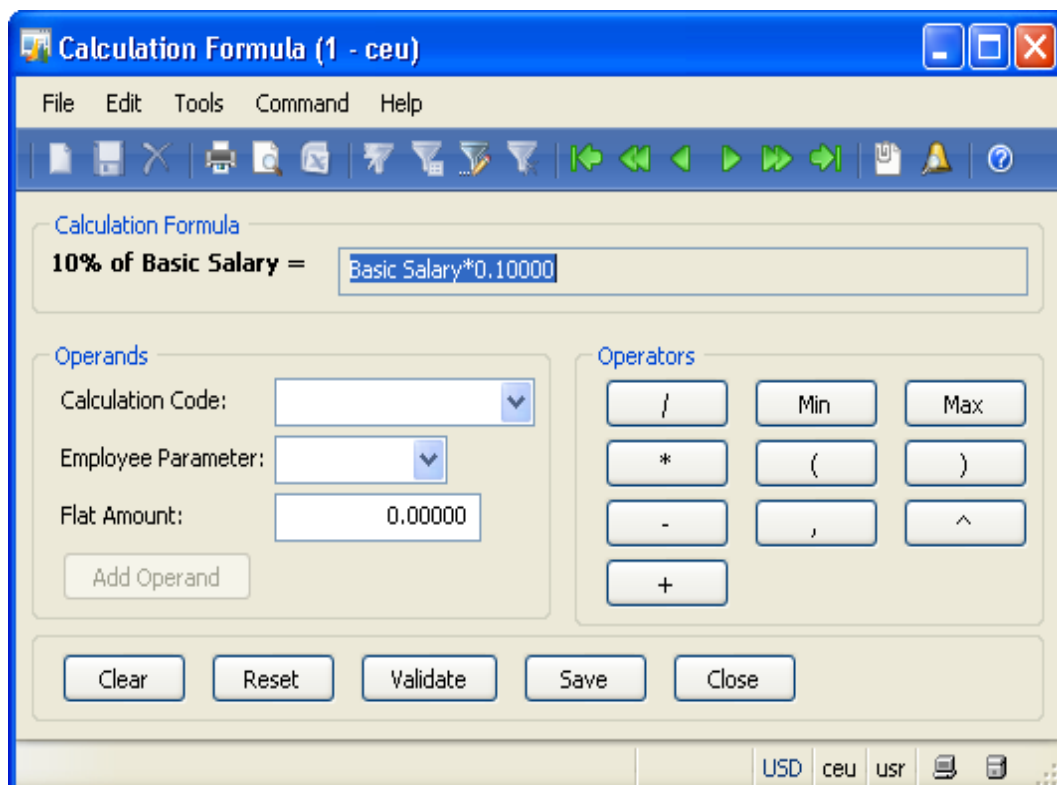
Calculation Formula (1 - ceu)

File Edit Tools Command Help

Calculation Formula

10% of Basic Salary = Basic Salary*0.10000

Operands

Calculation Code:

Employee Parameter:

Flat Amount: 0.00000

Add Operand

Operators

/ Min Max

* ( )

- , ^

+

Clear Reset Validate Save Close

USD ceu usr